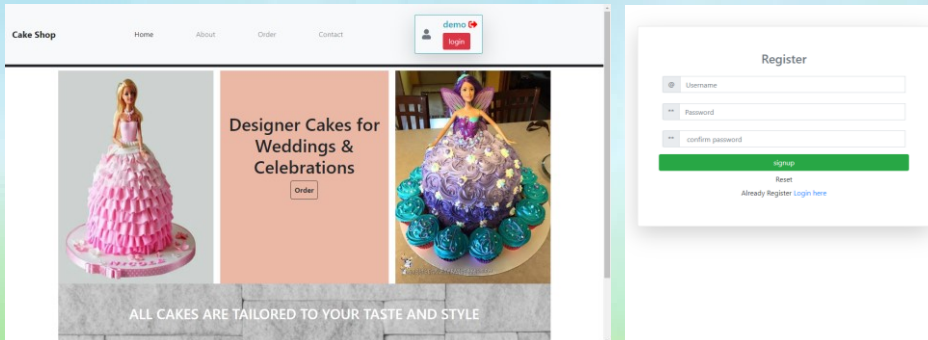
Cake Shop

Home

About

Order

Contact

demo

login

Designer Cakes for Weddings & Celebrations

Order

ALL CAKES ARE TAILORED TO YOUR TASTE AND STYLE

Register

Username

Password

confirm password

signup

Reset

Already Register Login here